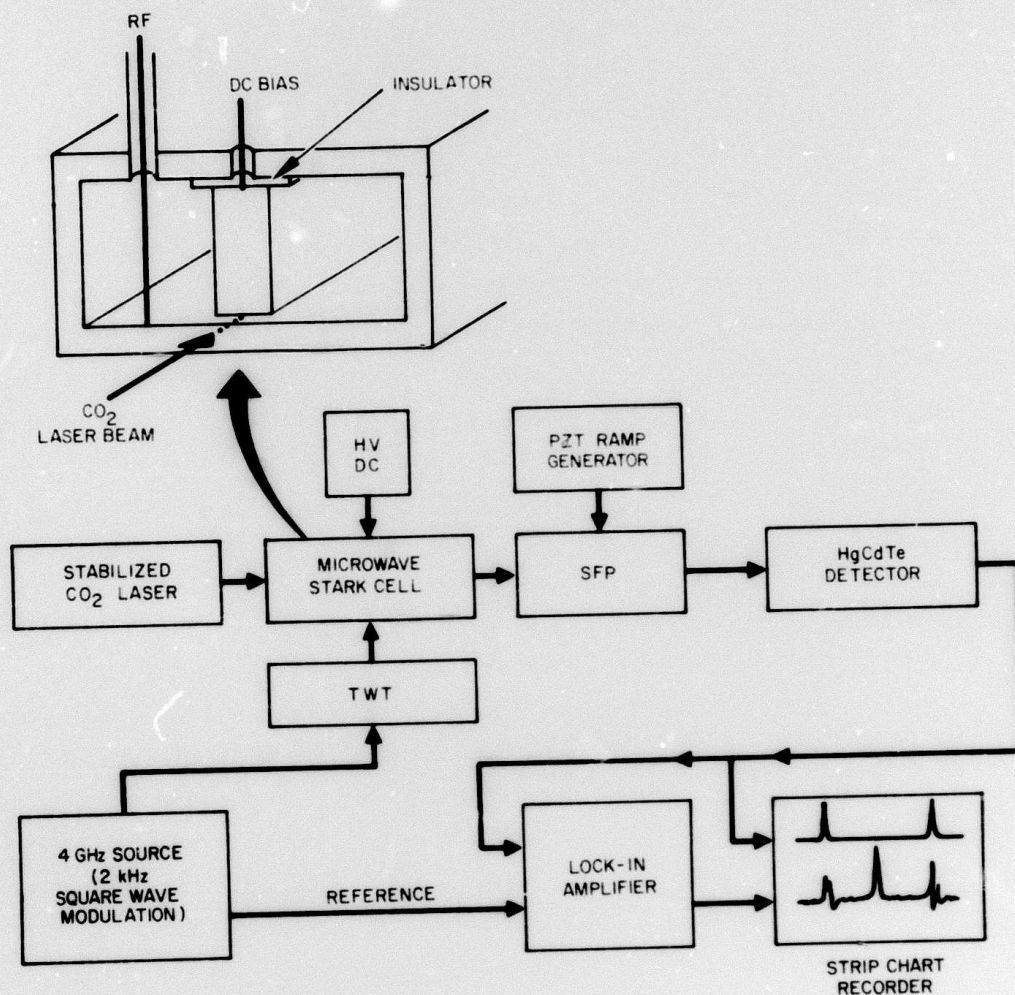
RF
DC BIAS
INSULATOR
$CO_2$
LASER BEAM
HV
DC
PZT RAMP
GENERATOR
STABILIZED
$CO_2$ LASER
MICROWAVE
STARK CELL
SFP
HgCdTe
DETECTOR
TWT
4 GHz SOURCE
(2 kHz
SQUARE WAVE
MODULATION)
REFERENCE
LOCK-IN
AMPLIFIER
STRIP CHART
RECORDER